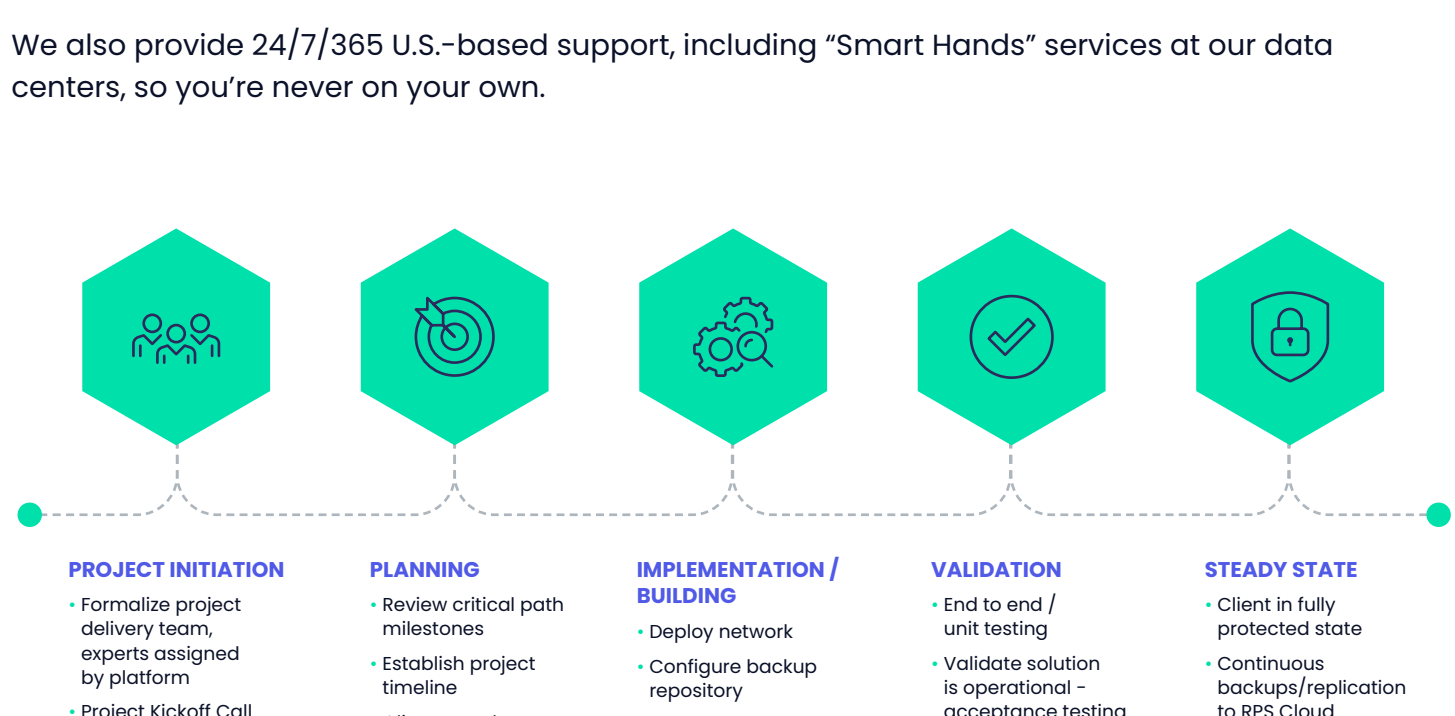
We also provide 24/7/365 U.S.-based support, including “Smart Hands” services at our data centers, so you’re never on your own.

PROJECT INITIATION
• Formalize project delivery team, experts assigned by platform
• Project Kickoff Call

PLANNING
• Review critical path milestones
• Establish project timeline
• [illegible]

IMPLEMENTATION / BUILDING
• Deploy network
• Configure backup repository

VALIDATION
• End to end / unit testing
• Validate solution is operational - acceptance testing

STEADY STATE
• Client in fully protected state
• Continuous backups/replication to RPS Cloud